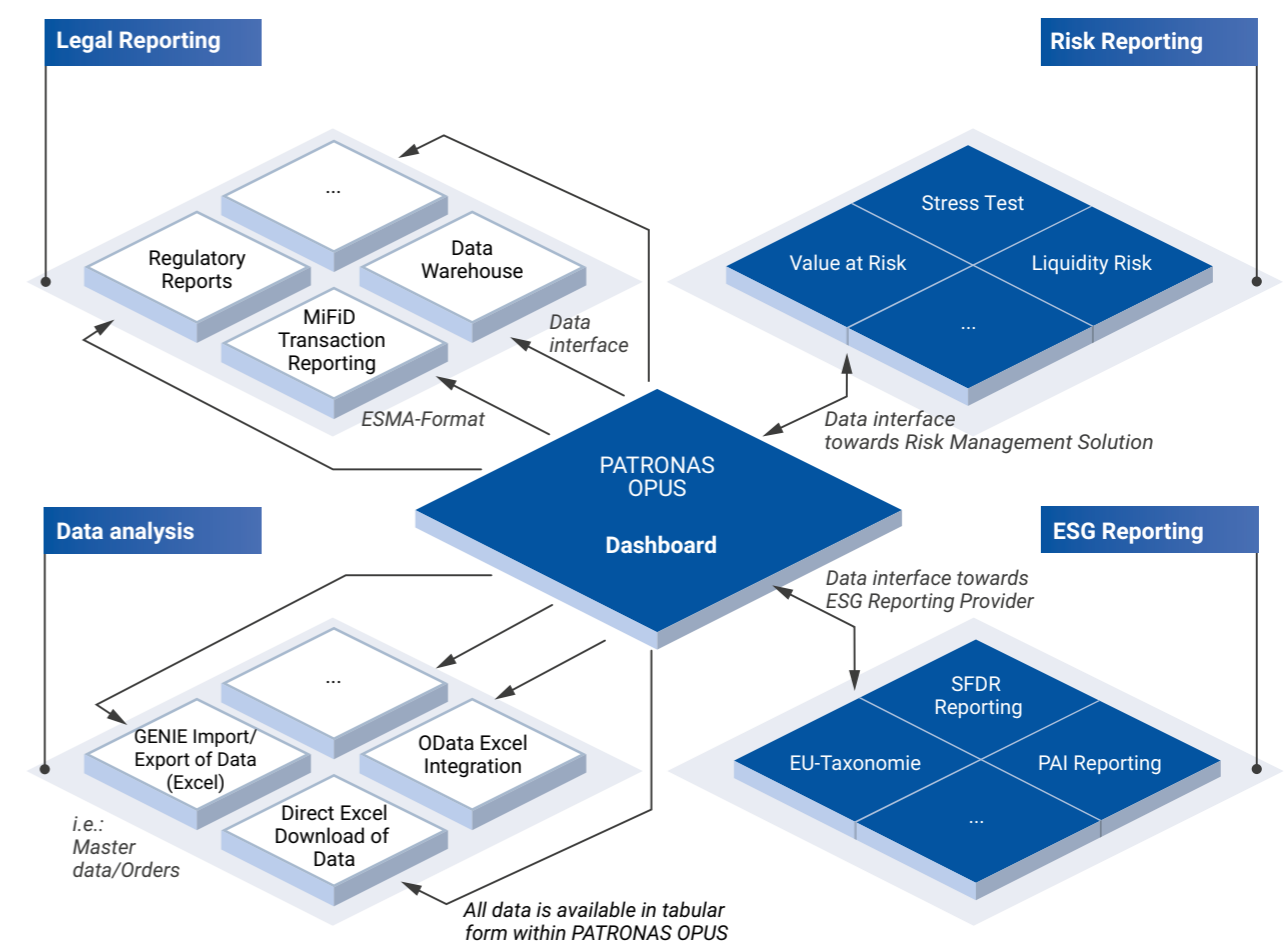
Legal Reporting

Risk Reporting

...

Regulatory Reports

Data Warehouse

MiFiD Transaction Reporting

Data interface

ESMA-Format

Stress Test

Value at Risk

Liquidity Risk

...

Data interface towards Risk Management Solution

PATRONAS OPUS

Dashboard

Data analysis

ESG Reporting

Data interface towards ESG Reporting Provider

...

GENIE Import/ Export of Data (Excel)

OData Excel Integration

Direct Excel Download of Data

i.e.: Master data/Orders

All data is available in tabular form within PATRONAS OPUS

SFDR Reporting

EU-Taxonomie

PAI Reporting

...